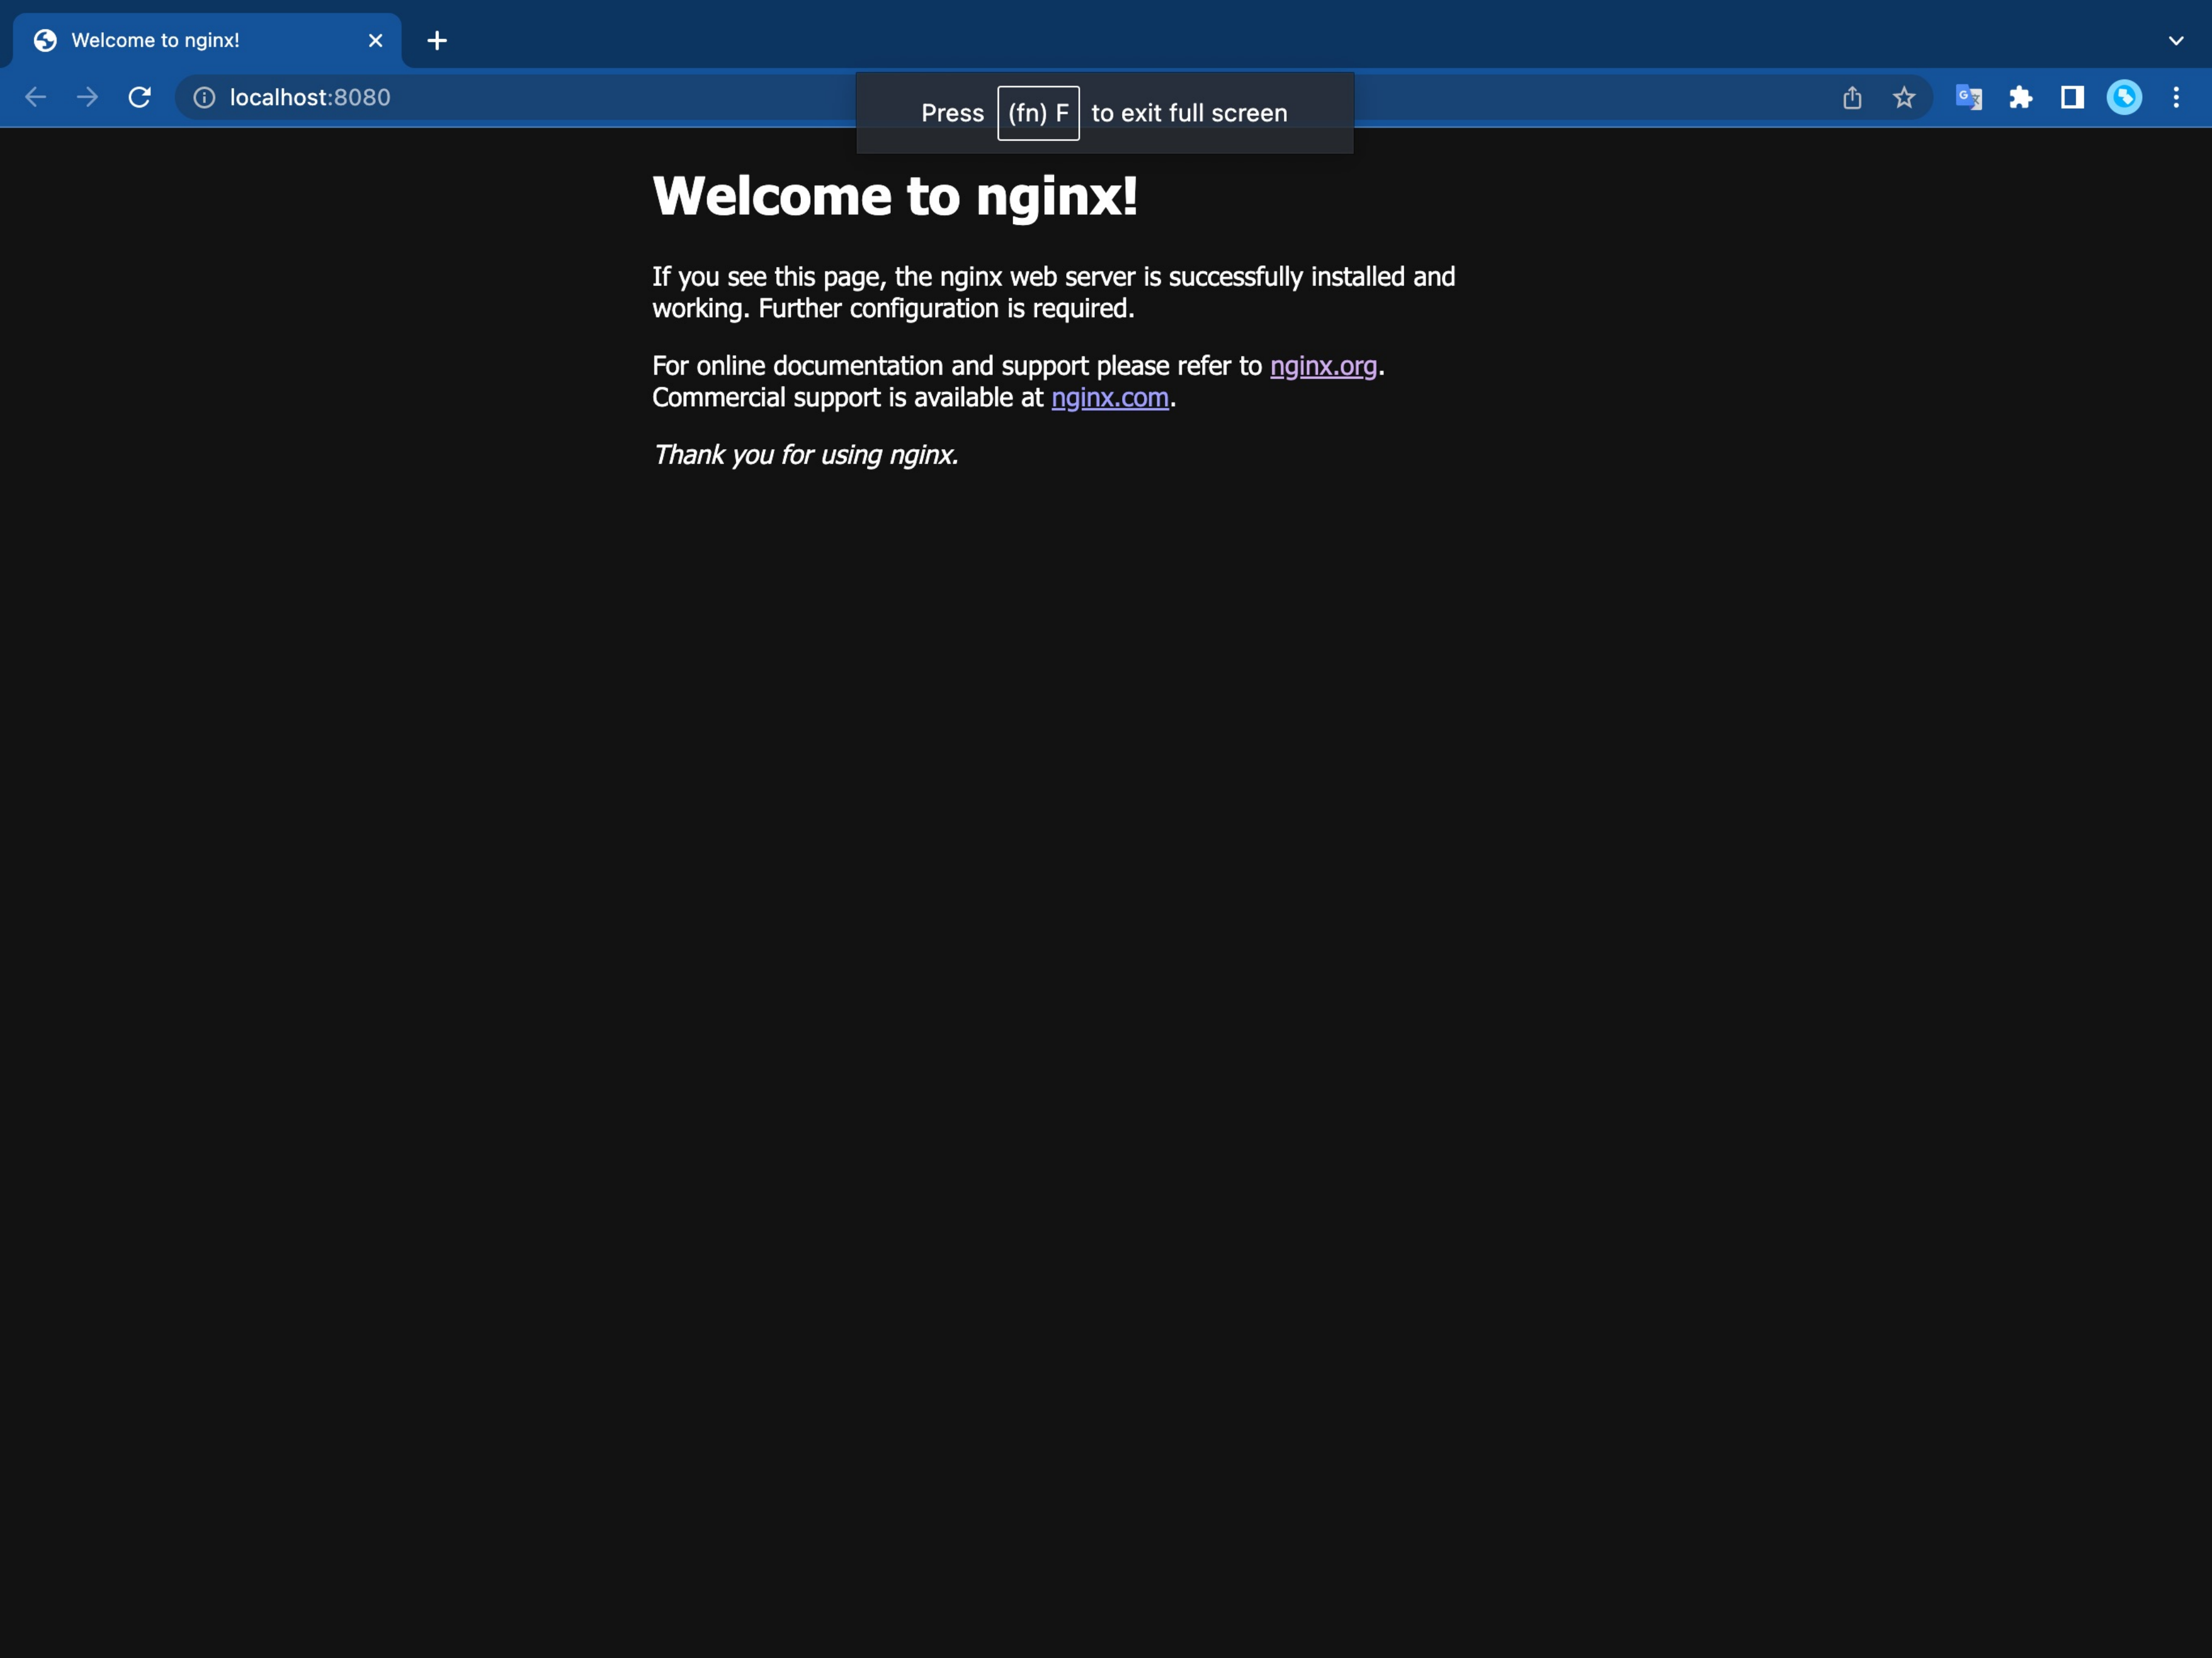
Welcome to nginx!

localhost:8080

Press (fn) F to exit full screen

Welcome to nginx!

If you see this page, the nginx web server is successfully installed and working. Further configuration is required.

For online documentation and support please refer to nginx.org. Commercial support is available at nginx.com.

*Thank you for using nginx.*